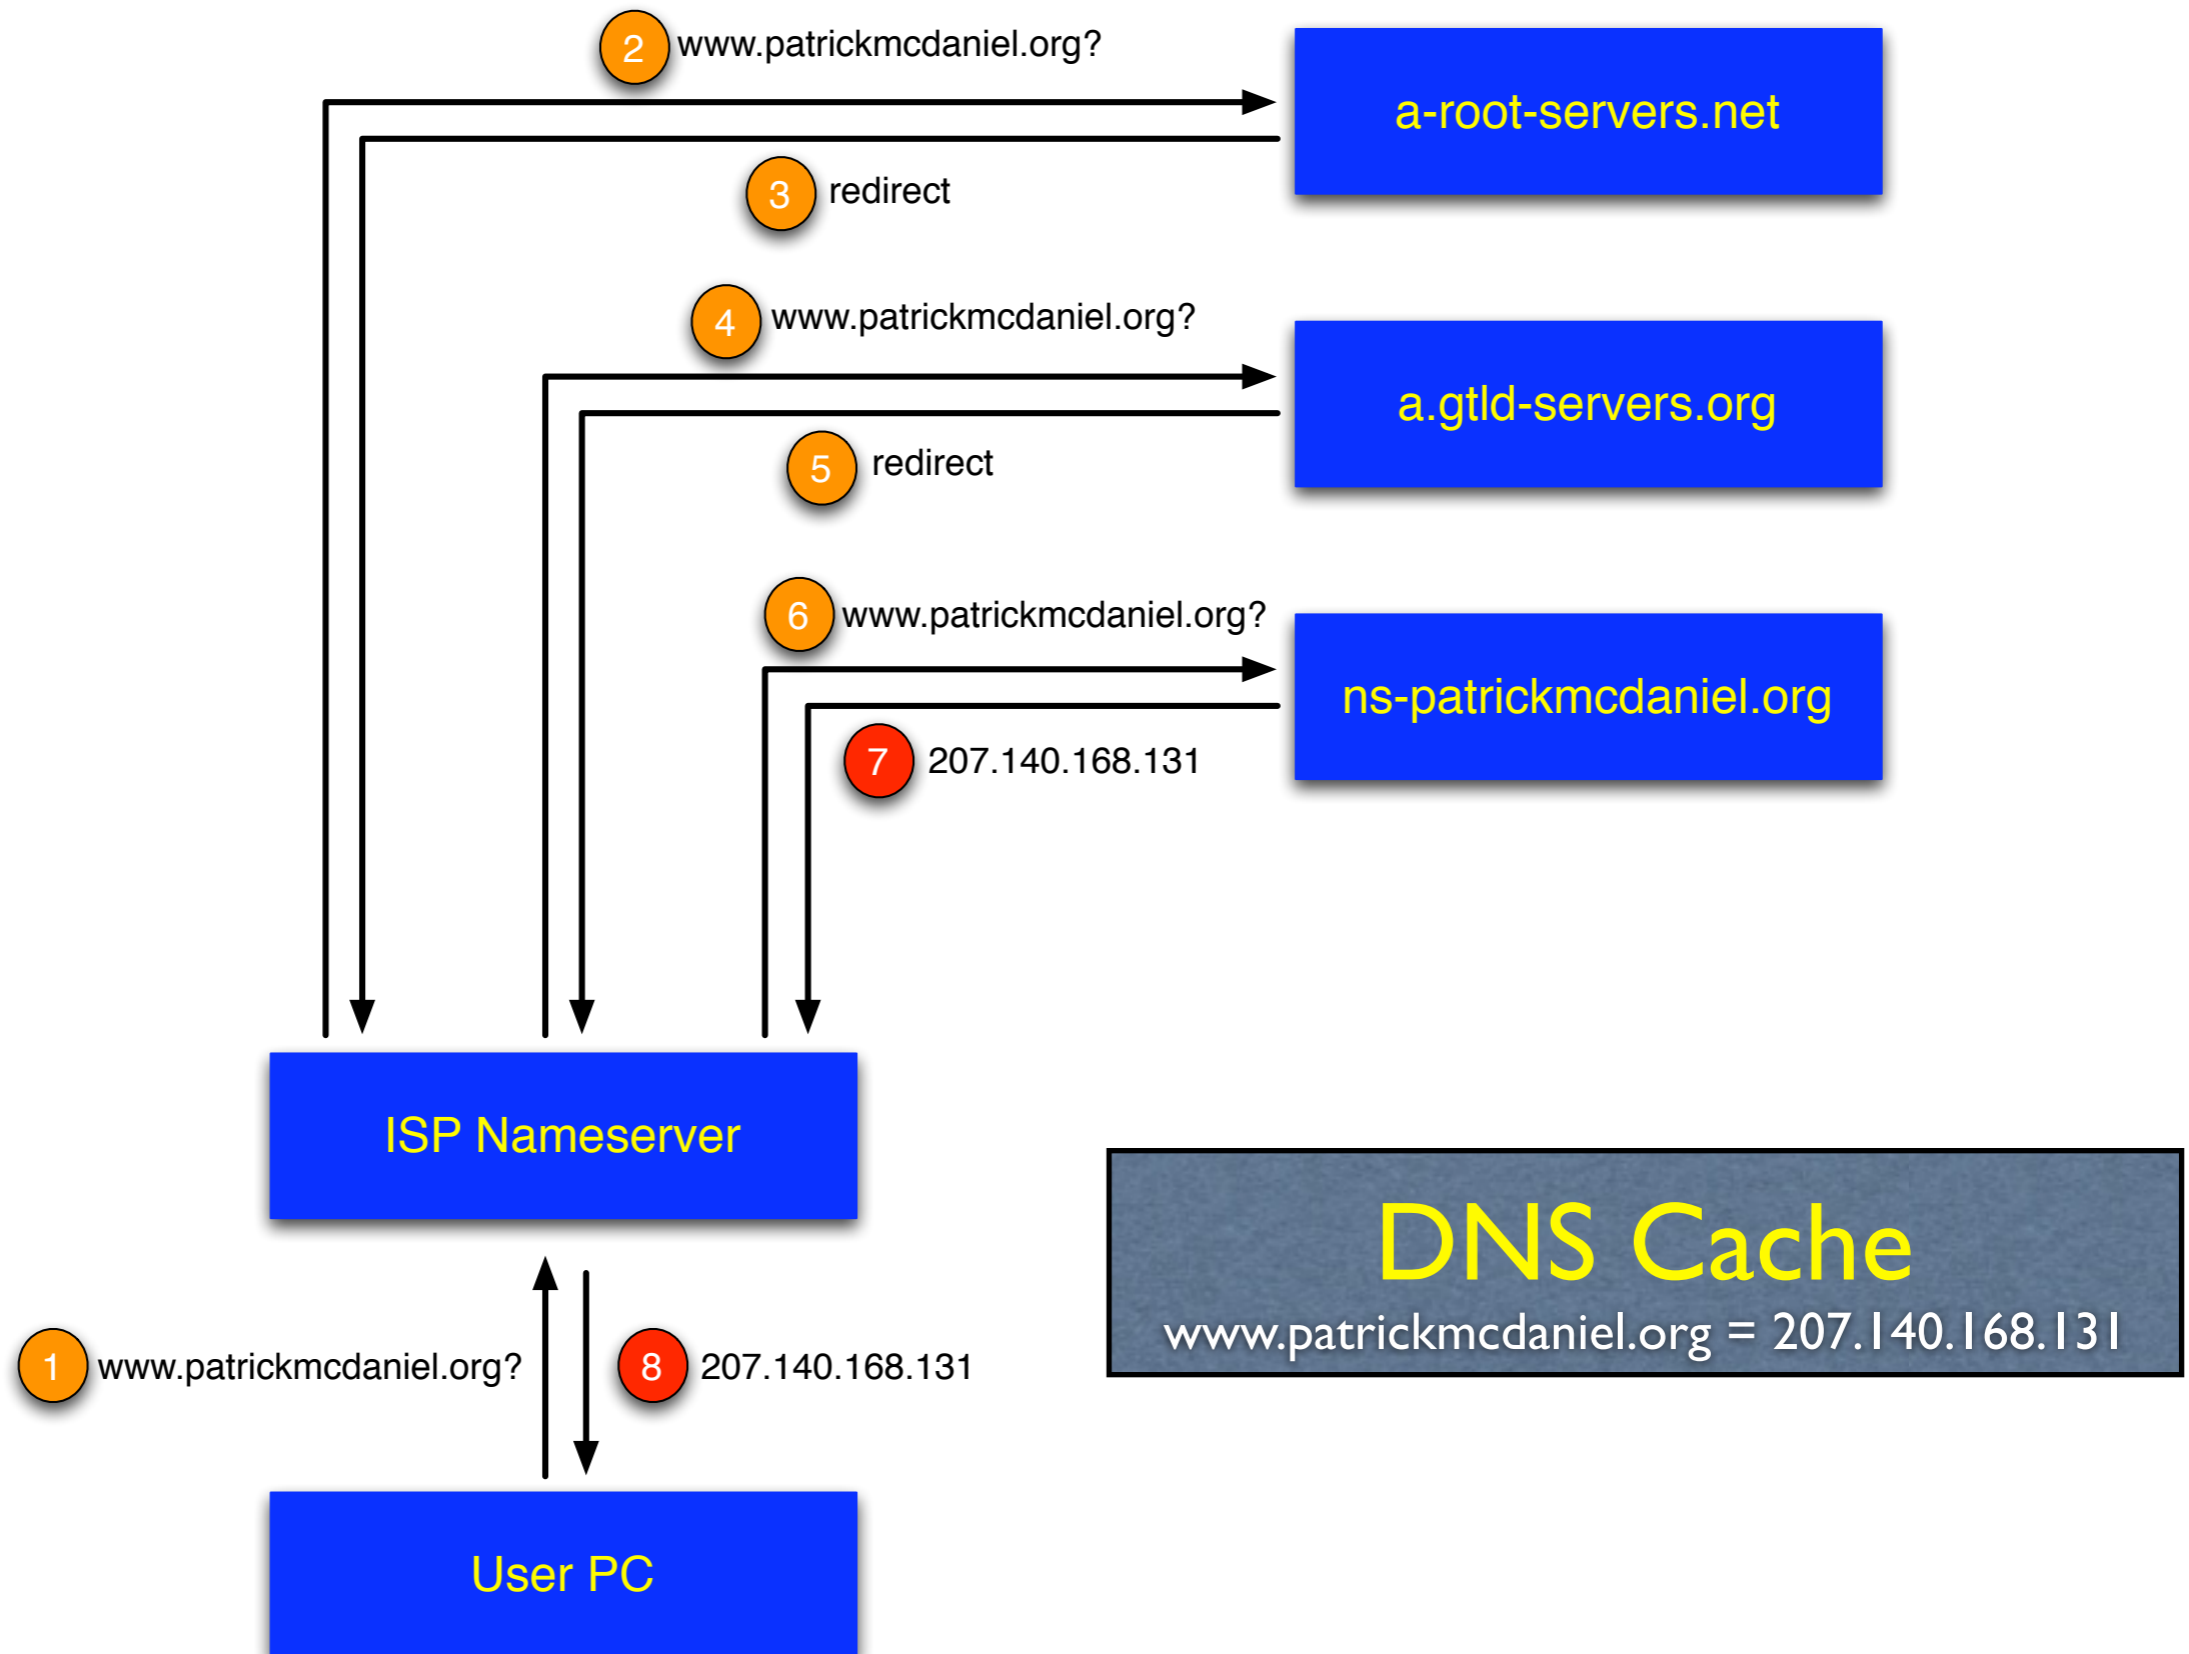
2 www.patrickmcdaniel.org?

a-root-servers.net

3 redirect

4 www.patrickmcdaniel.org?

a.gtld-servers.org

5 redirect

6 www.patrickmcdaniel.org?

ns-patrickmcdaniel.org

7 207.140.168.131

ISP Nameserver

DNS Cache
www.patrickmcdaniel.org = 207.140.168.131

1 www.patrickmcdaniel.org?

8 207.140.168.131

User PC